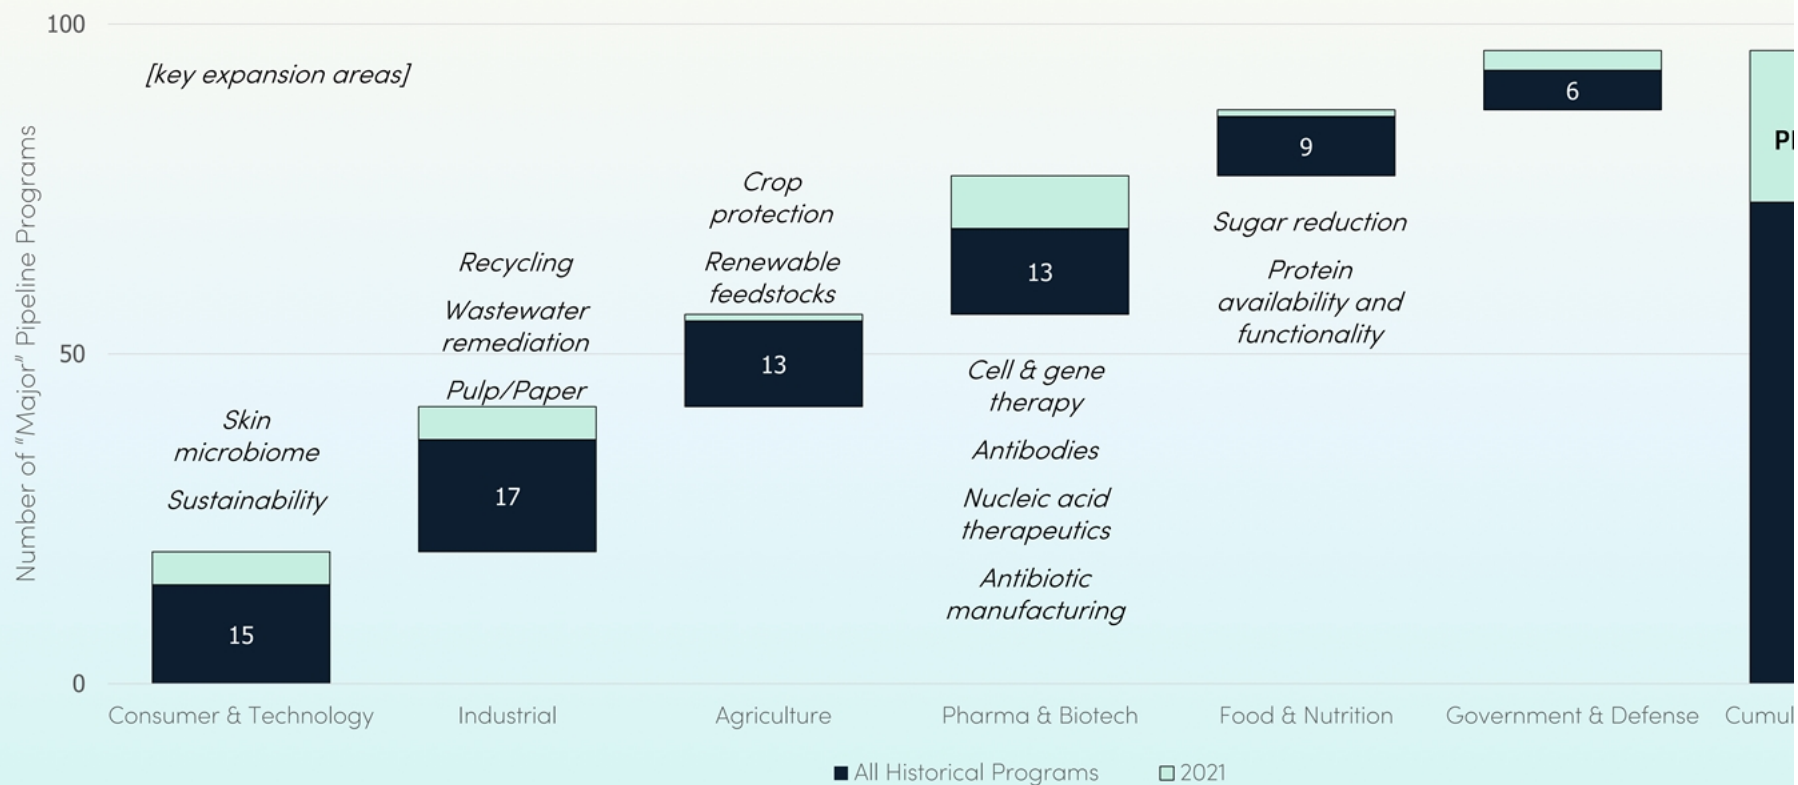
100

50

0

Number of "Major" Pipeline Programs

[key expansion areas]

Skin microbiome

Sustainability

15

Recycling

Wastewater remediation

Pulp/Paper

17

Crop protection

Renewable feedstocks

13

13

Cell & gene therapy

Antibodies

Nucleic acid therapeutics

Antibiotic manufacturing

9

Sugar reduction

Protein availability and functionality

6

Pl

Consumer & Technology

Industrial

Agriculture

Pharma & Biotech

Food & Nutrition

Government & Defense

Cumul

■ All Historical Programs □ 2021